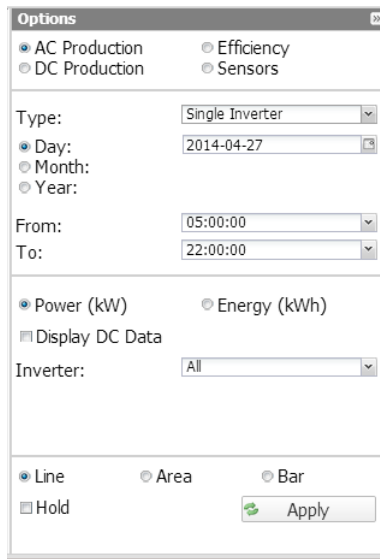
Options

AC Production
DC Production
Efficiency
Sensors

Type: Single Inverter

Day: 2014-04-27
Month:
Year:

From: 05:00:00
To: 22:00:00

Power (kW)
Energy (kWh)
Display DC Data

Inverter: All

Line
Area
Bar
Hold
Apply